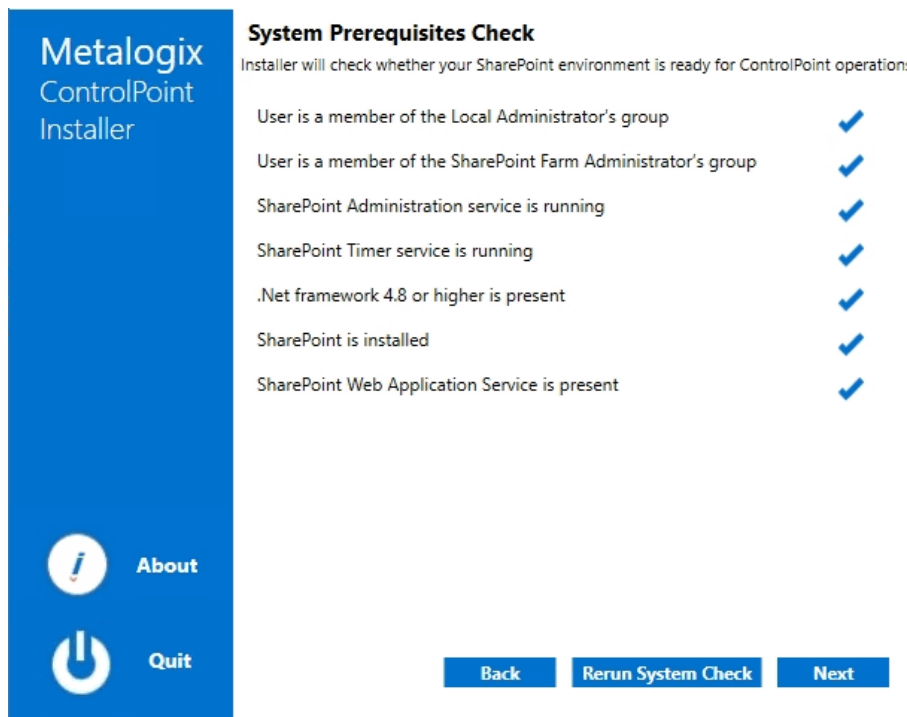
Metalogix
ControlPoint
Installer

System Prerequisites Check

Installer will check whether your SharePoint environment is ready for ControlPoint operations

User is a member of the Local Administrator's group

User is a member of the SharePoint Farm Administrator's group

SharePoint Administration service is running

SharePoint Timer service is running

.Net framework 4.8 or higher is present

SharePoint is installed

SharePoint Web Application Service is present

About

Quit

Back

Rerun System Check

Next